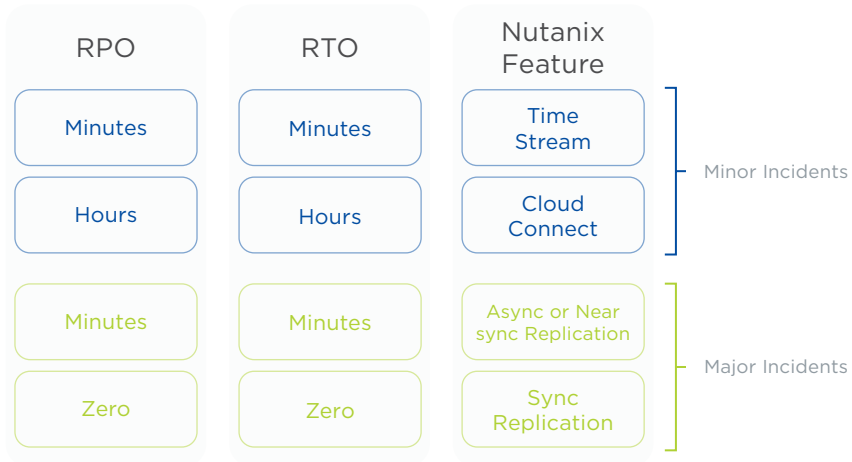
| RPO | RTO | Nutanix Feature | |
|---|---|---|---|
| Minutes | Minutes | Time Stream | Minor Incidents |
| Hours | Hours | Cloud Connect | |
| Minutes | Minutes | Async or Near sync Replication | Major Incidents |
| Zero | Zero | Sync Replication | |